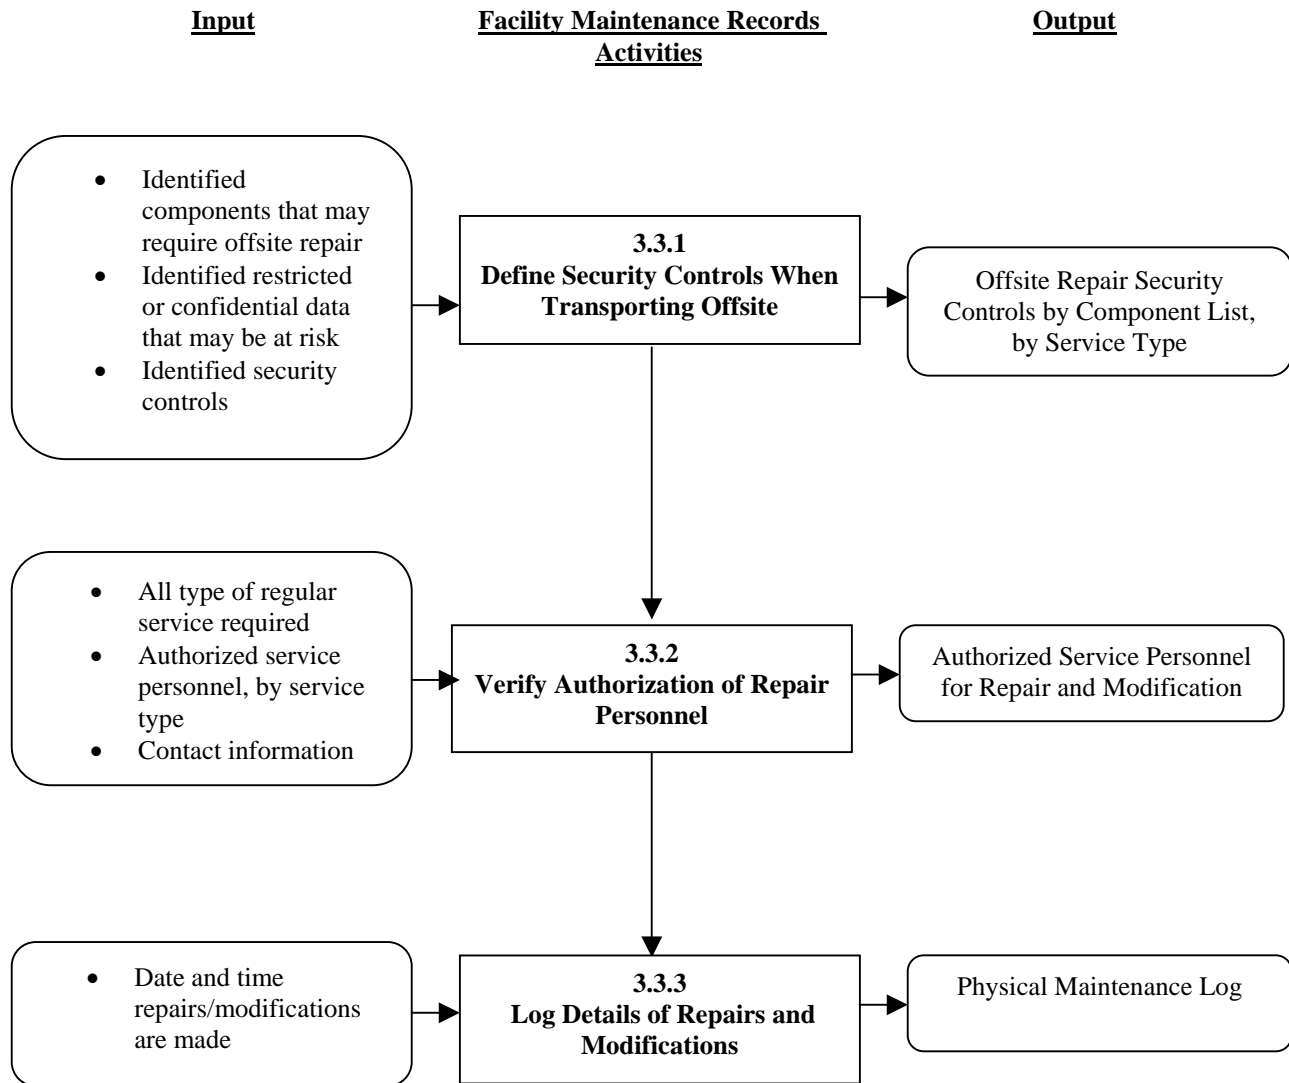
Input

Facility Maintenance Records Activities

Output

- Identified components that may require offsite repair
- Identified restricted or confidential data that may be at risk
- Identified security controls

3.3.1
Define Security Controls When Transporting Offsite

Offsite Repair Security Controls by Component List, by Service Type

- All type of regular service required
- Authorized service personnel, by service type
- Contact information

3.3.2
Verify Authorization of Repair Personnel

Authorized Service Personnel for Repair and Modification

- Date and time repairs/modifications are made

3.3.3
Log Details of Repairs and Modifications

Physical Maintenance Log